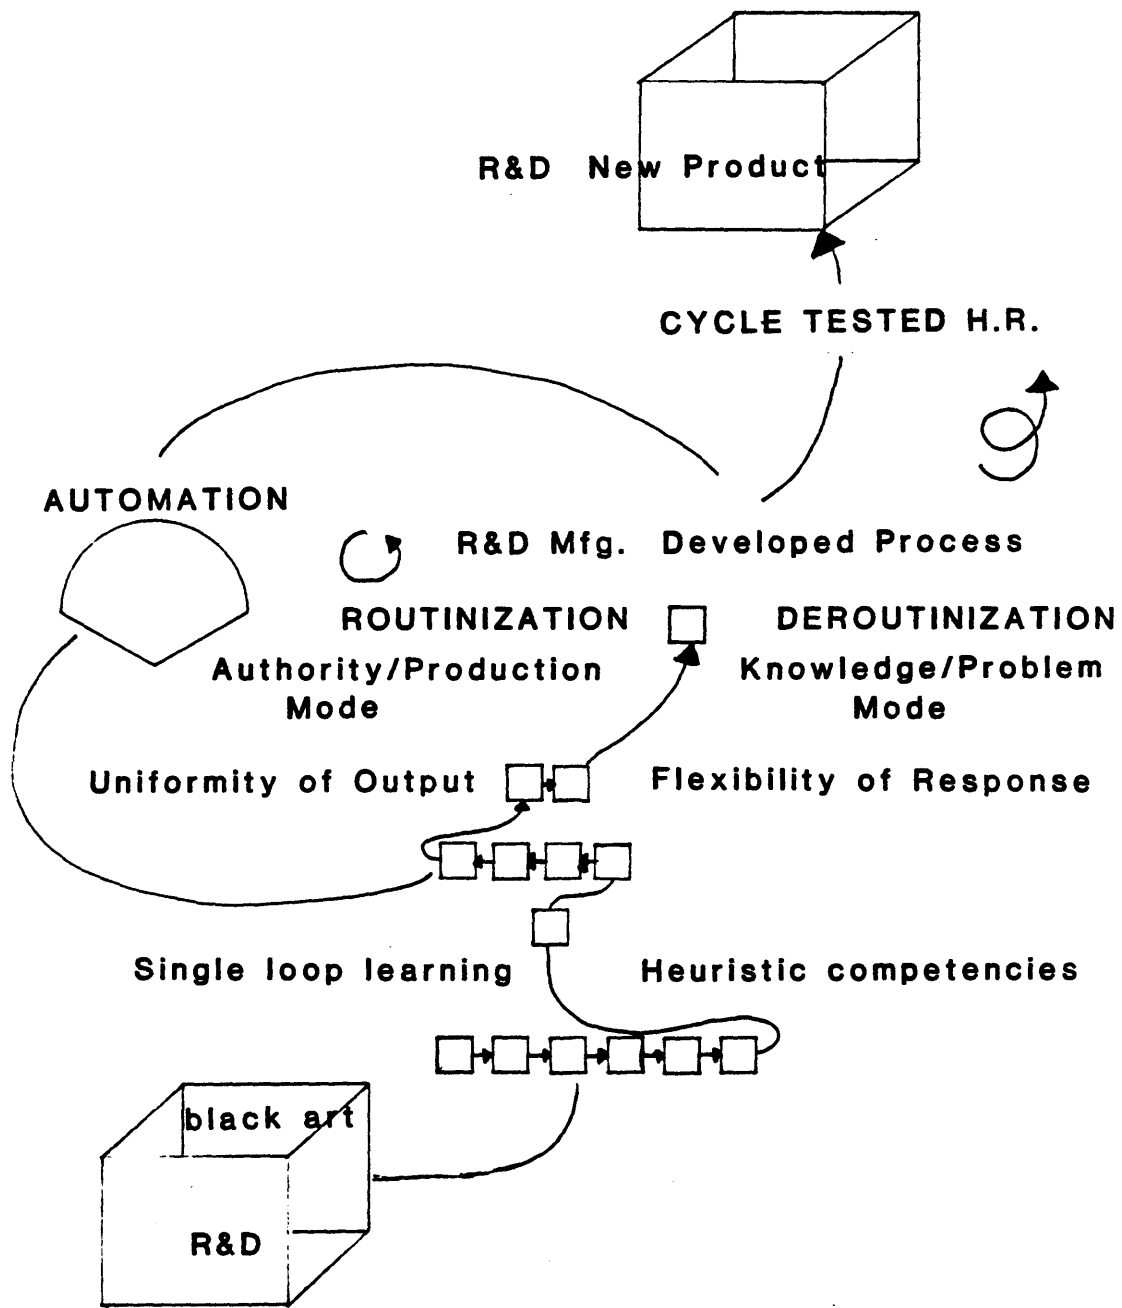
R&D New Product

CYCLE TESTED H.R.

AUTOMATION

R&D Mfg. Developed Process

ROUTINIZATION

DEROUTINIZATION

Authority/Production Mode

Knowledge/Problem Mode

Uniformity of Output

Flexibility of Response

Single loop learning

Heuristic competencies

black art

R&D